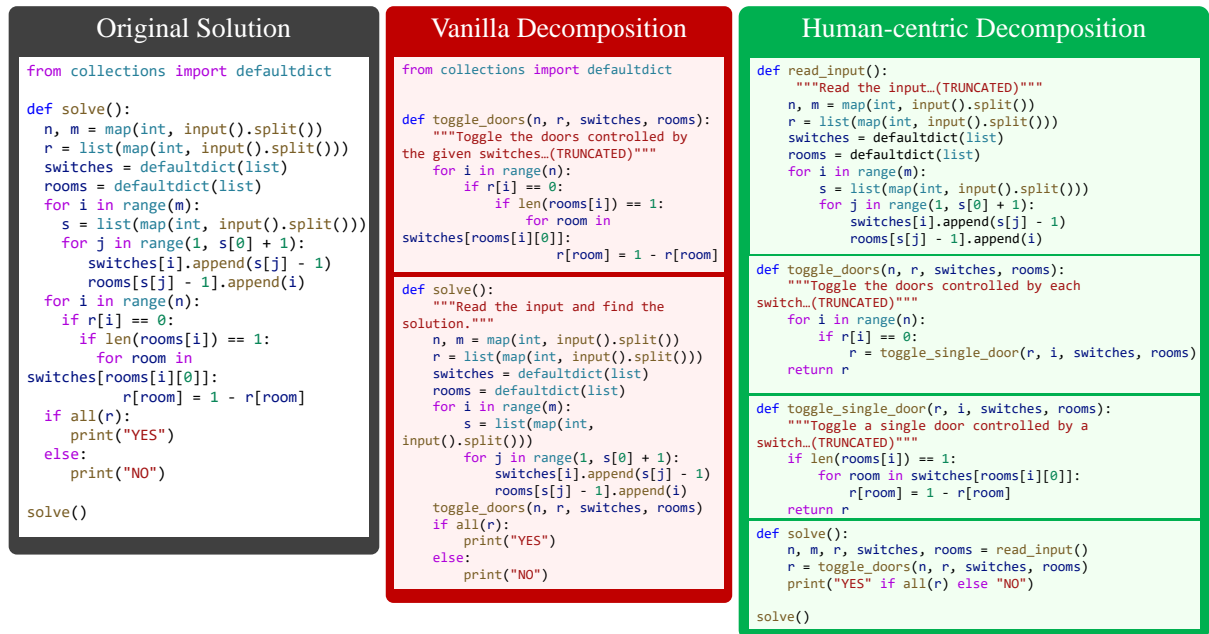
Original Solution

from collections import defaultdict

def solve():
  n, m = map(int, input().split())
  r = list(map(int, input().split()))
  switches = defaultdict(list)
  rooms = defaultdict(list)
  for i in range(m):
    s = list(map(int, input().split()))
    for j in range(1, s[0] + 1):
      switches[i].append(s[j] - 1)
      rooms[s[j] - 1].append(i)
  for i in range(n):
    if r[i] == 0:
      if len(rooms[i]) == 1:
        for room in switches[rooms[i][0]]:
          r[room] = 1 - r[room]
  if all(r):
    print("YES")
  else:
    print("NO")

solve()

Vanilla Decomposition

from collections import defaultdict

def toggle_doors(n, r, switches, rooms):
    """Toggle the doors controlled by the given switches…(TRUNCATED)"""
    for i in range(n):
        if r[i] == 0:
            if len(rooms[i]) == 1:
                for room in switches[rooms[i][0]]:
                    r[room] = 1 - r[room]

def solve():
    """Read the input and find the solution."""
    n, m = map(int, input().split())
    r = list(map(int, input().split()))
    switches = defaultdict(list)
    rooms = defaultdict(list)
    for i in range(m):
        s = list(map(int, input().split()))
        for j in range(1, s[0] + 1):
            switches[i].append(s[j] - 1)
            rooms[s[j] - 1].append(i)
    toggle_doors(n, r, switches, rooms)
    if all(r):
        print("YES")
    else:
        print("NO")

Human-centric Decomposition

def read_input():
    """Read the input…(TRUNCATED)"""
    n, m = map(int, input().split())
    r = list(map(int, input().split()))
    switches = defaultdict(list)
    rooms = defaultdict(list)
    for i in range(m):
        s = list(map(int, input().split()))
        for j in range(1, s[0] + 1):
            switches[i].append(s[j] - 1)
            rooms[s[j] - 1].append(i)

def toggle_doors(n, r, switches, rooms):
    """Toggle the doors controlled by each switch…(TRUNCATED)"""
    for i in range(n):
        if r[i] == 0:
            r = toggle_single_door(r, i, switches, rooms)
    return r

def toggle_single_door(r, i, switches, rooms):
    """Toggle a single door controlled by a switch…(TRUNCATED)"""
    if len(rooms[i]) == 1:
        for room in switches[rooms[i][0]]:
            r[room] = 1 - r[room]
    return r

def solve():
    n, m, r, switches, rooms = read_input()
    r = toggle_doors(n, r, switches, rooms)
    print("YES" if all(r) else "NO")

solve()